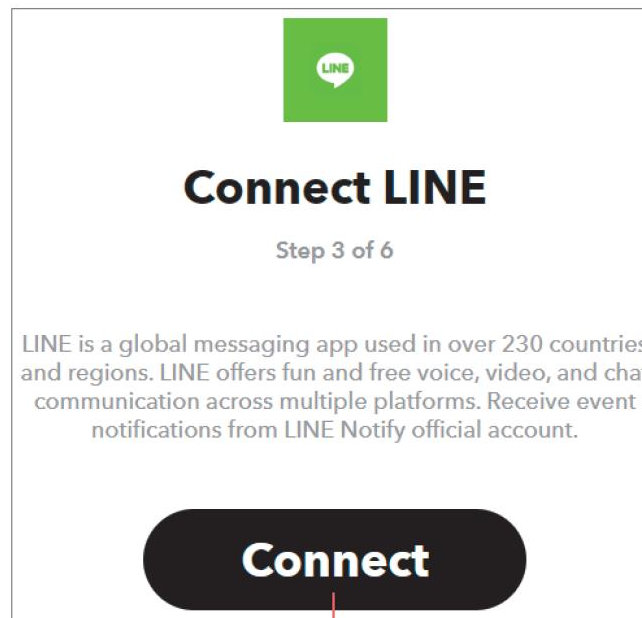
LINE

Connect LINE

Step 3 of 6

LINE is a global messaging app used in over 230 countries and regions. LINE offers fun and free voice, video, and cha communication across multiple platforms. Receive event notifications from LINE Notify official account.

Connect